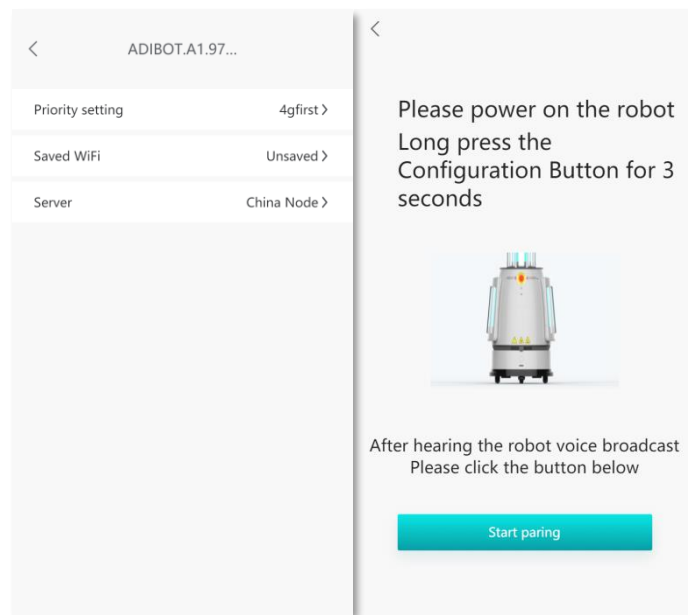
<

ADIBOT.A1.97...

Priority setting 4gfirst >

Saved WiFi Unsaved >

Server China Node >

<

Please power on the robot
Long press the Configuration Button for 3 seconds

After hearing the robot voice broadcast
Please click the button below

Start paring